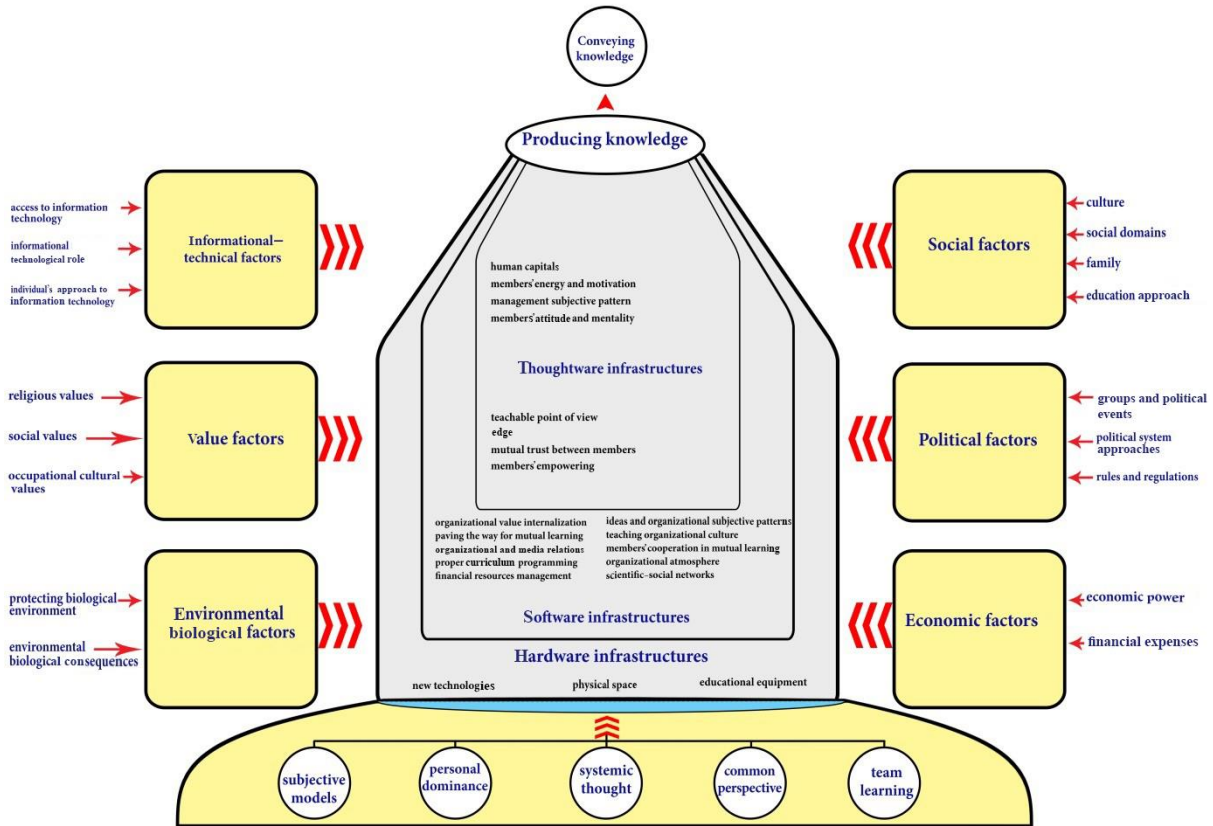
Conveying knowledge

Producing knowledge

access to information technology
informational technological role
individual's approach to information technology

Informational–technical factors

culture
social domains
family
education approach

Social factors

human capitals
members'energy and motivation
management subjective pattern
members'attitude and mentality

Thoughtware infrastructures

teachable point of view
edge
mutual trust between members
members'empowering

religious values
social values
occupational cultural values

Value factors

groups and political events
political system approaches
rules and regulations

Political factors

organizational value internalization
paving the way for mutual learning
organizational and media relations
proper curriculum programming
financial resources management

ideas and organizational subjective patterns
teaching organizational culture
members'cooperation in mutual learning
organizational atmosphere
scientific-social networks

Software infrastructures

protecting biological environment
environmental biological consequences

Environmental biological factors

economic power
financial expenses

Economic factors

Hardware infrastructures

new technologies
physical space
educational equipment

subjective models
personal dominance
systemic thought
common perspective
team learning